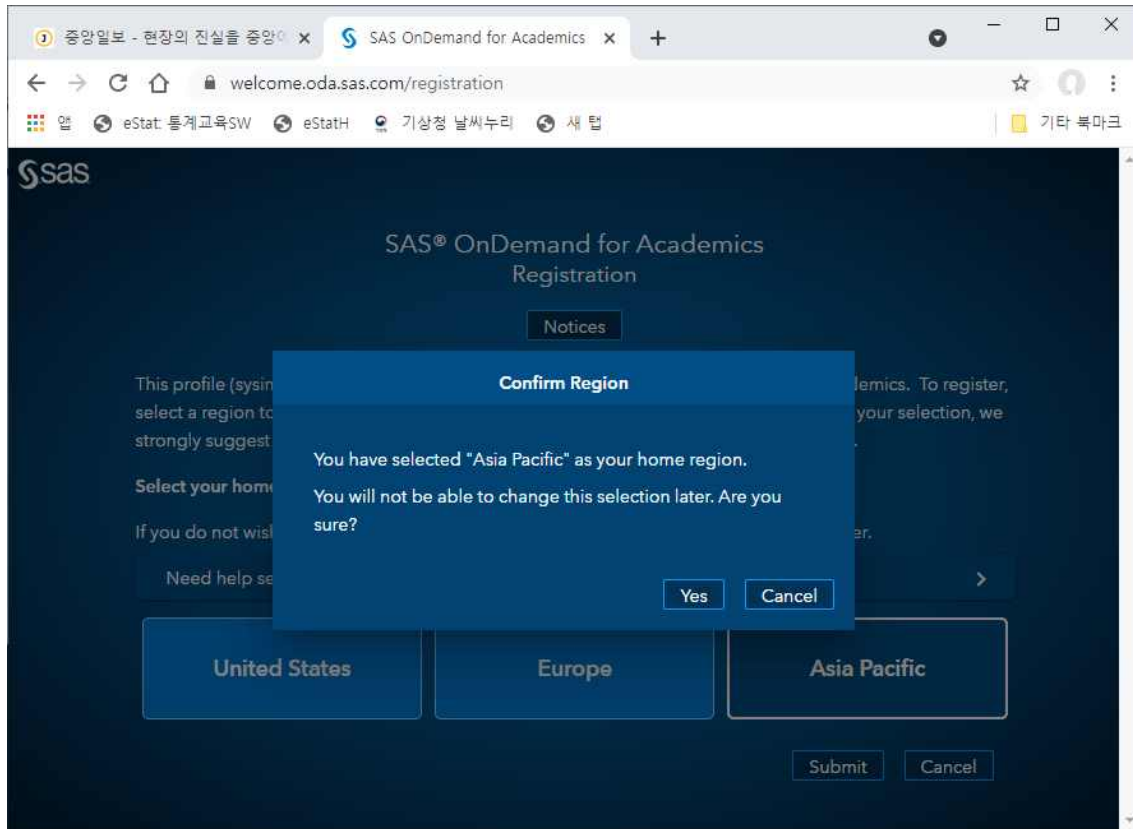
중앙일보 - 현장의 진실을 중앙 × SAS OnDemand for Academics × +

welcome.oda.sas.com/registration

앱 eStat 통계교육SW eStatH 기상청 날씨누리 새 탭 기타 북마크

sas

SAS® OnDemand for Academics
Registration

Notices

This profile (sysin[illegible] select a region to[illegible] strongly suggest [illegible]

Select your hom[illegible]

If you do not wis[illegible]

Need help se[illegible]

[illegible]demics. To register, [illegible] your selection, we

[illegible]er.

Confirm Region

You have selected "Asia Pacific" as your home region.

You will not be able to change this selection later. Are you sure?

Yes Cancel

United States

Europe

Asia Pacific

Submit Cancel